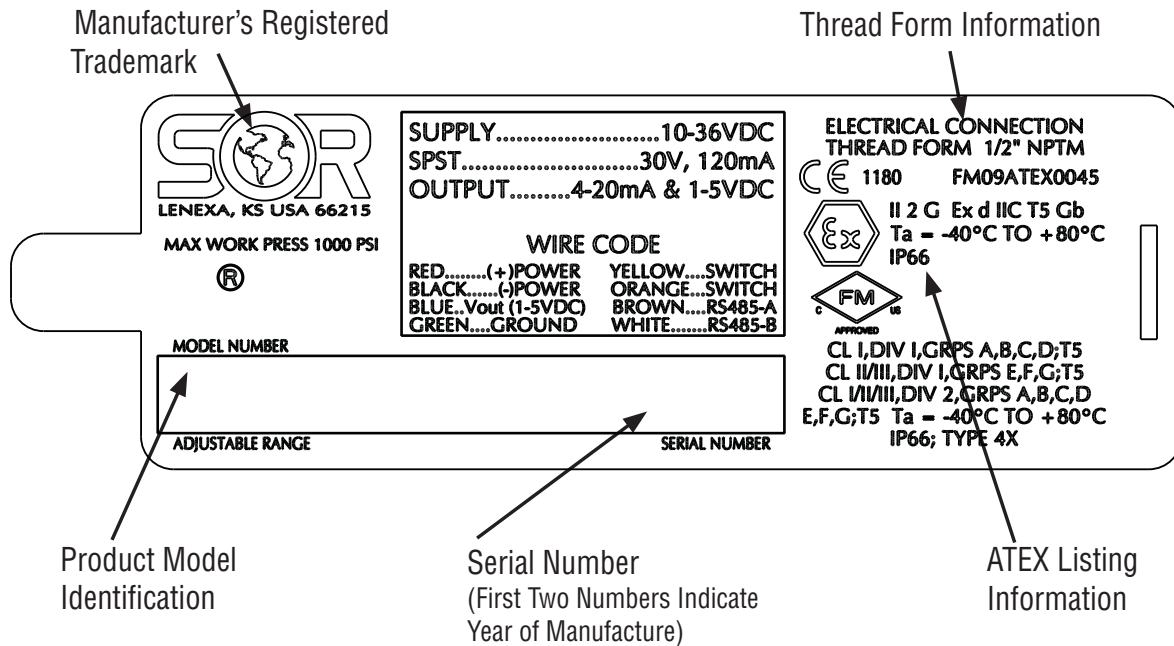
Manufacturer's Registered Trademark

Thread Form Information

SOR
LENEXA, KS USA 66215

MAX WORK PRESS 1000 PSI

®

SUPPLY..........................10-36VDC
SPST...........................30V, 120mA
OUTPUT.........4-20mA & 1-5VDC

WIRE CODE

| | |
|---|---|
| RED........(+)POWER | YELLOW....SWITCH |
| BLACK......(-)POWER | ORANGE...SWITCH |
| BLUE..Vout (1-5VDC) | BROWN....RS485-A |
| GREEN....GROUND | WHITE.......RS485-B |

ELECTRICAL CONNECTION
THREAD FORM 1/2" NPTM

CE 1180 FM09ATEX0045

Ex

II 2 G Ex d IIC T5 Gb
Ta = -40°C TO +80°C
IP66

FM
C US
APPROVED

CL I,DIV I,GRPS A,B,C,D;T5
CL II/III,DIV I,GRPS E,F,G;T5
CL I/II/III,DIV 2,GRPS A,B,C,D
E,F,G;T5 Ta = -40°C TO +80°C
IP66; TYPE 4X

MODEL NUMBER

ADJUSTABLE RANGE

SERIAL NUMBER

Product Model Identification

Serial Number
(First Two Numbers Indicate Year of Manufacture)

ATEX Listing Information